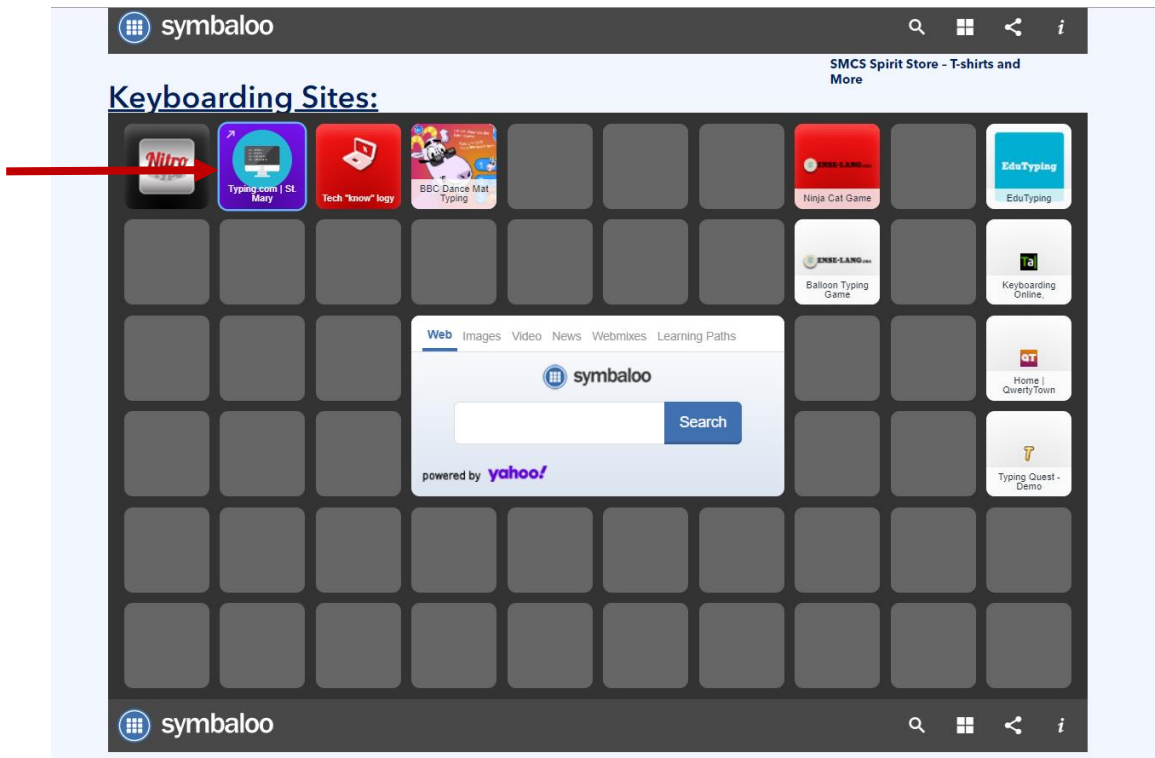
symbaloo

i

SMCS Spirit Store - T-shirts and More

Keyboarding Sites:

Nitro

Typing.com | St. Mary

Tech "know" logy

BBC Dance Mat Typing

ENSE-LANG

Ninja Cat Game

EduTyping

EduTyping

ENSE-LANG

Balloon Typing Game

Ta

Keyboarding Online,

Web Images Video News Webmixes Learning Paths

symbaloo

Search

powered by yahoo!

QT

Home | QwertyTown

Typing Quest - Demo

symbaloo

i